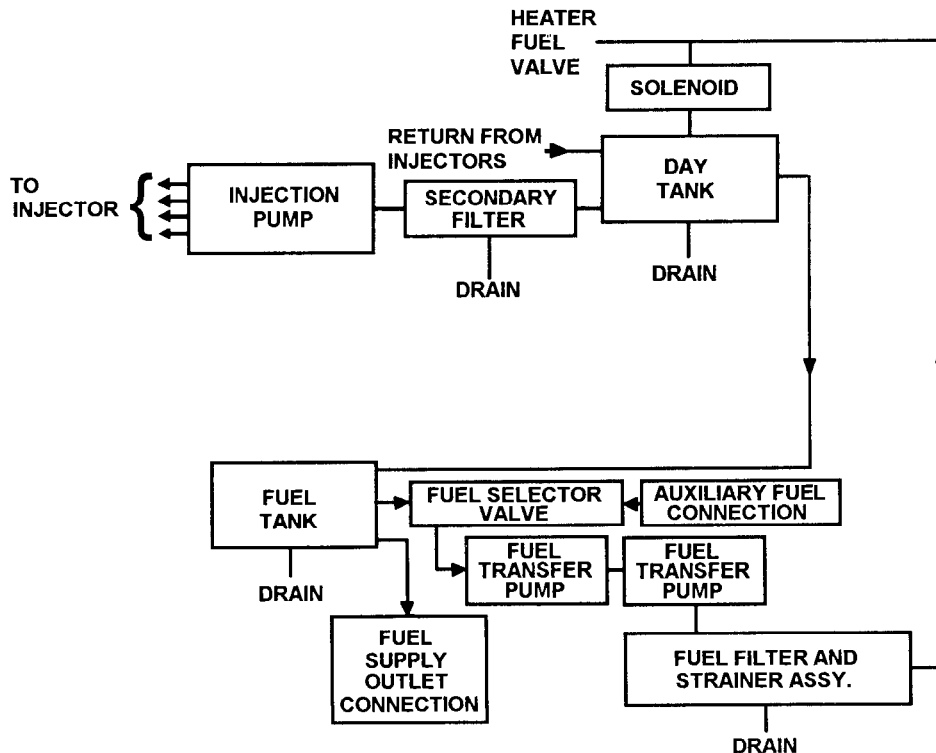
HEATER FUEL VALVE

SOLENOID

RETURN FROM INJECTORS

DAY TANK

DRAIN

TO INJECTOR

INJECTION PUMP

SECONDARY FILTER

DRAIN

FUEL TANK

DRAIN

FUEL SELECTOR VALVE

AUXILIARY FUEL CONNECTION

FUEL TRANSFER PUMP

FUEL TRANSFER PUMP

FUEL SUPPLY OUTLET CONNECTION

FUEL FILTER AND STRAINER ASSY.

DRAIN